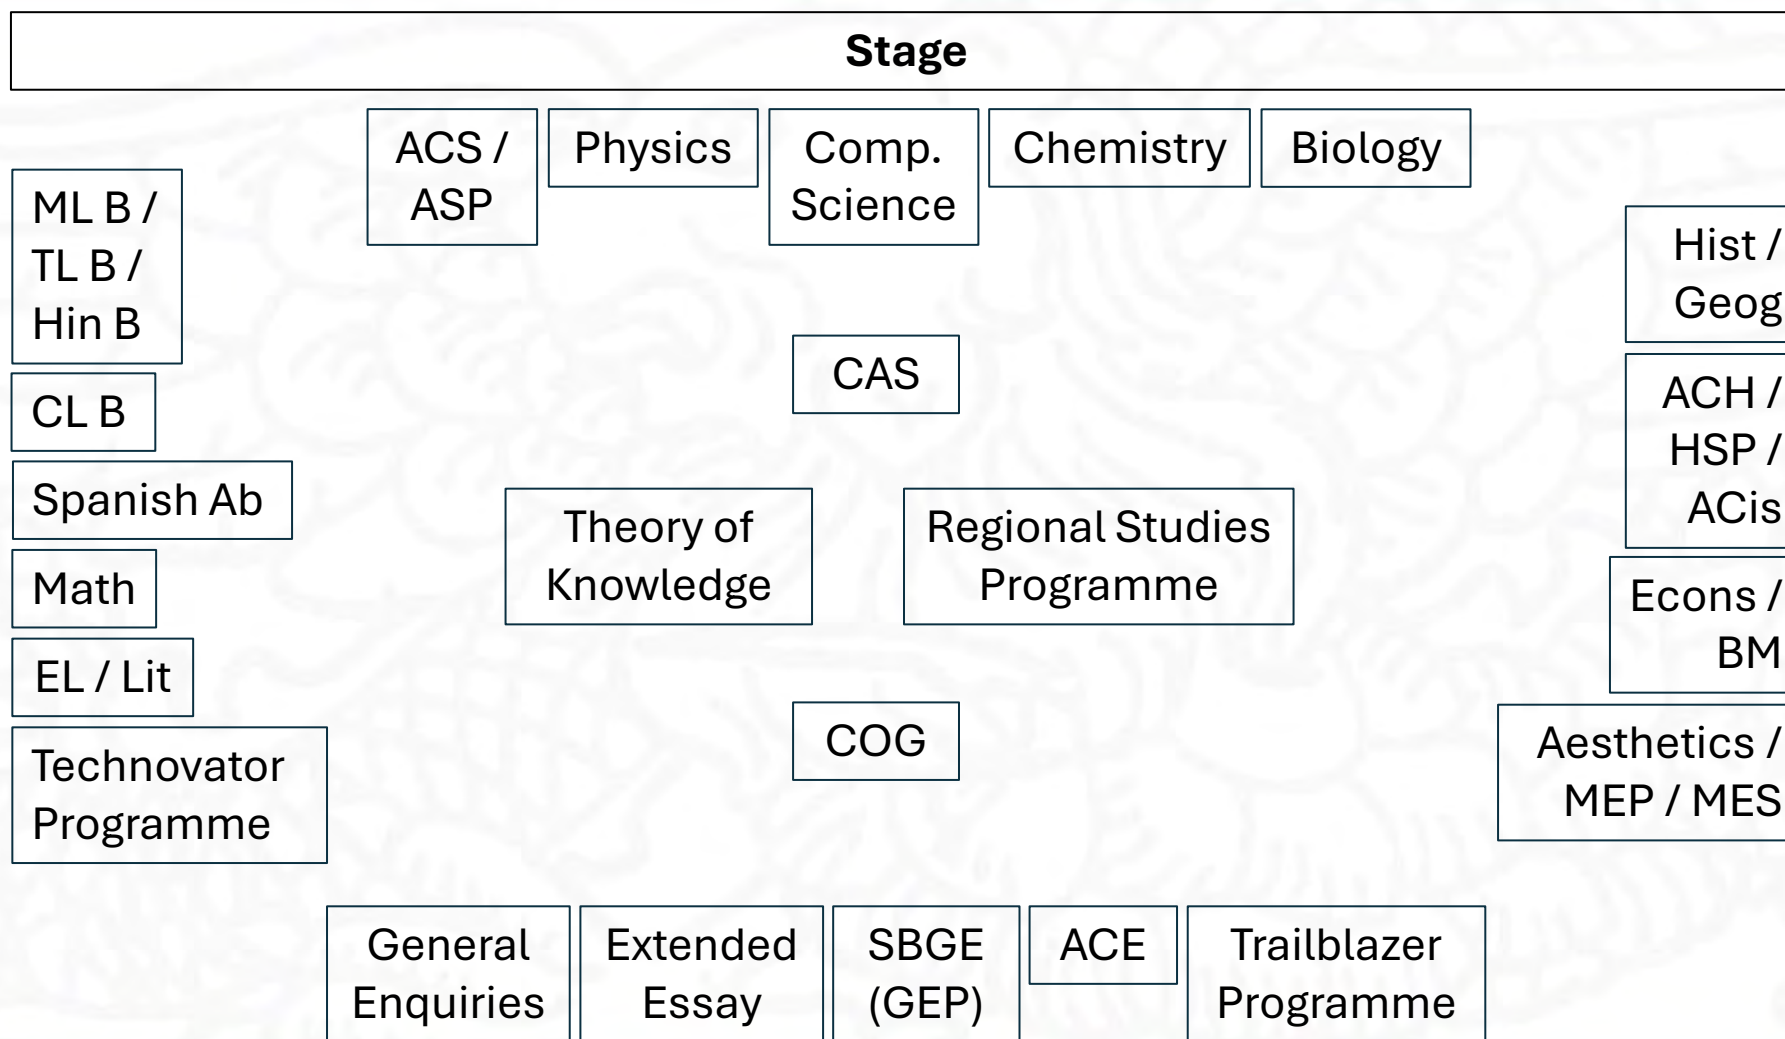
Stage

ACS / ASP

Physics

Comp. Science

Chemistry

Biology

ML B / TL B / Hin B

CL B

Spanish Ab

Math

EL / Lit

Technovator Programme

CAS

Theory of Knowledge

Regional Studies Programme

COG

Hist / Geog

ACH / HSP / ACis

Econs / BM

Aesthetics / MEP / MES

General Enquiries

Extended Essay

SBGE (GEP)

ACE

Trailblazer Programme